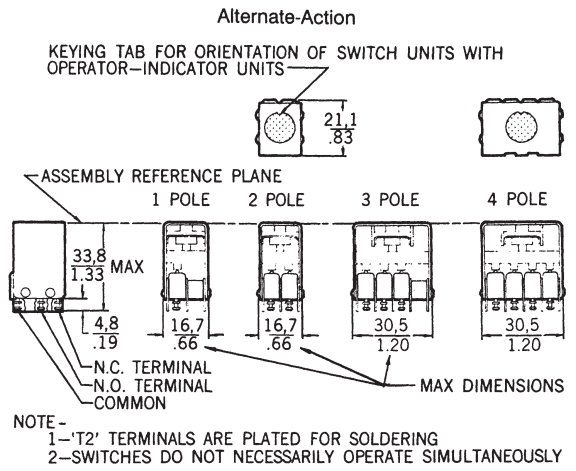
Alternate-Action

KEYING TAB FOR ORIENTATION OF SWITCH UNITS WITH OPERATOR–INDICATOR UNITS

$\frac{21,1}{.83}$

ASSEMBLY REFERENCE PLANE

1 POLE

2 POLE

3 POLE

4 POLE

$\frac{33,8}{1.33}$ MAX

$\frac{4,8}{.19}$

$\frac{16,7}{.66}$

$\frac{16,7}{.66}$

$\frac{30,5}{1.20}$

$\frac{30,5}{1.20}$

N.C. TERMINAL

N.O. TERMINAL

COMMON

MAX DIMENSIONS

NOTE -
1–'T2' TERMINALS ARE PLATED FOR SOLDERING
2–SWITCHES DO NOT NECESSARILY OPERATE SIMULTANEOUSLY